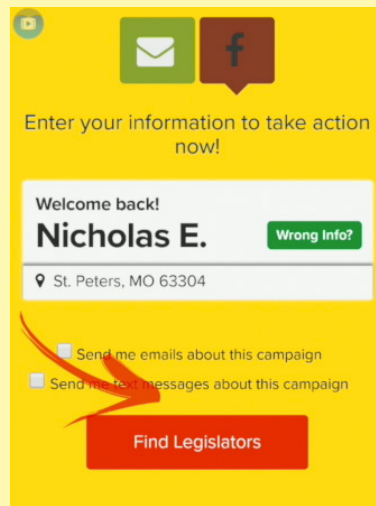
Enter your information to take action now!

Welcome back!

Nicholas E.

Wrong Info?

St. Peters, MO 63304

Send me emails about this campaign

Send me text messages about this campaign

Find Legislators